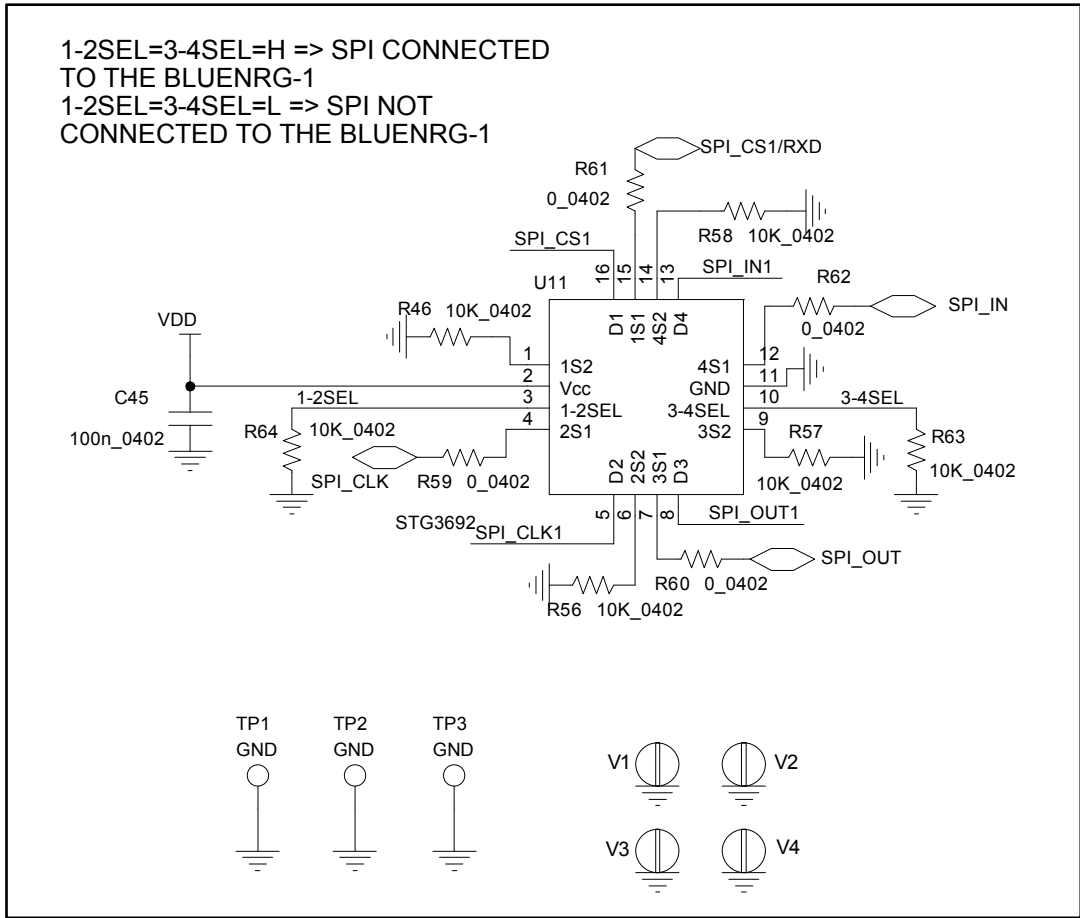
1-2SEL=3-4SEL=H => SPI CONNECTED
TO THE BLUENRG-1
1-2SEL=3-4SEL=L => SPI NOT
CONNECTED TO THE BLUENRG-1

SPI_CS1/RXD
R61
0_0402
R58 10K_0402
SPI_CS1
16 15 14 13
SPI_IN1
U11
R62
D1 1S1 4S2 D4
R46 10K_0402
0_0402
SPI_IN
VDD
1 1S2
2 Vcc
3 1-2SEL
4 2S1
4S1 12
GND 11
3-4SEL 10
3S2 9
C45
1-2SEL
3-4SEL
100n_0402
R64 10K_0402
R57
R63
SPI_CLK
R59 0_0402
10K_0402
10K_0402
D2 2S2 3S1 D3
STG3692
SPI_CLK1
5 6 7 8
SPI_OUT1
R60 0_0402
SPI_OUT
R56 10K_0402

TP1
GND
TP2
GND
TP3
GND

V1
V2
V3
V4